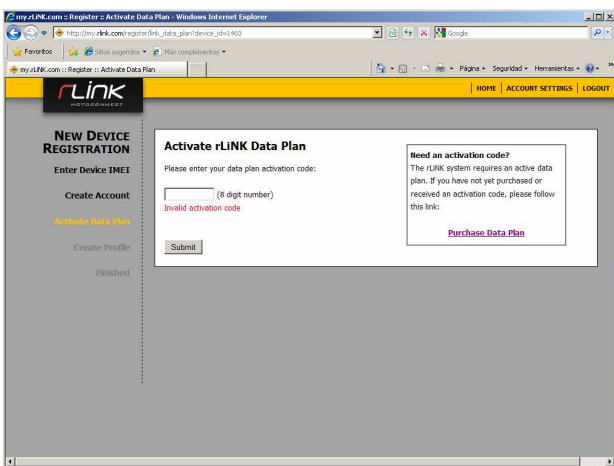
my.rLINK.com :: Register :: Activate Data Plan - Windows Internet Explorer

http://my.rlink.com/register/link_data_plan?device_id=1460

Google

Favoritos

Sitios sugeridos

Más complementos

my.rLINK.com :: Register :: Activate Data Plan

Página

Seguridad

Herramientas

rLINK
MOTOCONNECT

HOME | ACCOUNT SETTINGS | LOGOUT

NEW DEVICE REGISTRATION

Enter Device IMEI

Create Account

Activate Data Plan

Create Profile

Finished

Activate rLINK Data Plan

Please enter your data plan activation code:

(8 digit number)

Invalid activation code

Submit

Need an activation code?

The rLINK system requires an active data plan. If you have not yet purchased or received an activation code, please follow this link:

Purchase Data Plan